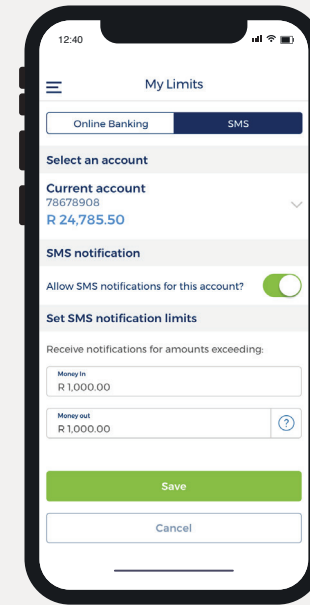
12:40

My Limits

Online Banking
SMS

Select an account

Current account
78678908
R 24,785.50

SMS notification

Allow SMS notifications for this account?

Set SMS notification limits

Receive notifications for amounts exceeding:

Money In
R 1,000.00

Money out
R 1,000.00

?

Save

Cancel